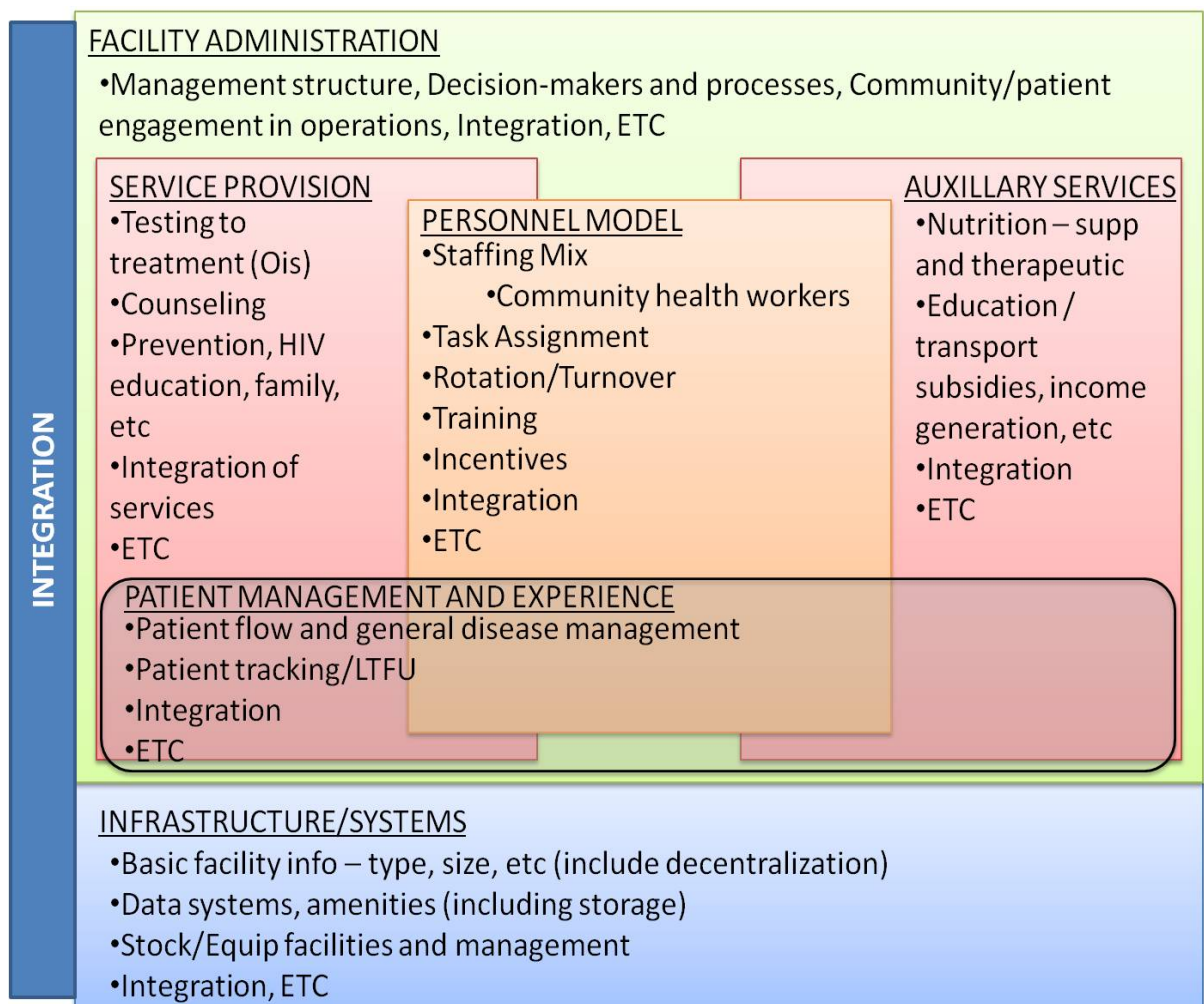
INTEGRATION

FACILITY ADMINISTRATION
•Management structure, Decision-makers and processes, Community/patient engagement in operations, Integration, ETC

SERVICE PROVISION
•Testing to treatment (Ois)
•Counseling
•Prevention, HIV education, family, etc
•Integration of services
•ETC

PERSONNEL MODEL
•Staffing Mix
•Community health workers
•Task Assignment
•Rotation/Turnover
•Training
•Incentives
•Integration
•ETC

AUXILLARY SERVICES
•Nutrition – supp and therapeutic
•Education / transport subsidies, income generation, etc
•Integration
•ETC

PATIENT MANAGEMENT AND EXPERIENCE
•Patient flow and general disease management
•Patient tracking/LTFU
•Integration
•ETC

INFRASTRUCTURE/SYSTEMS
•Basic facility info – type, size, etc (include decentralization)
•Data systems, amenities (including storage)
•Stock/Equip facilities and management
•Integration, ETC